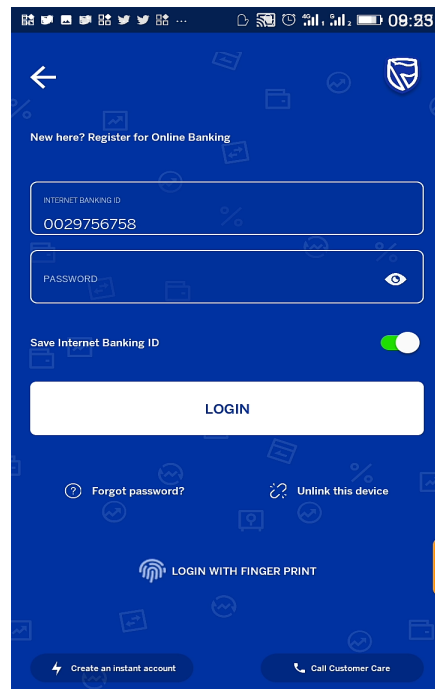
09:23

New here? Register for Online Banking

INTERNET BANKING ID
0029756758

PASSWORD

Save Internet Banking ID

LOGIN

Forgot password?

Unlink this device

LOGIN WITH FINGER PRINT

Create an instant account

Call Customer Care